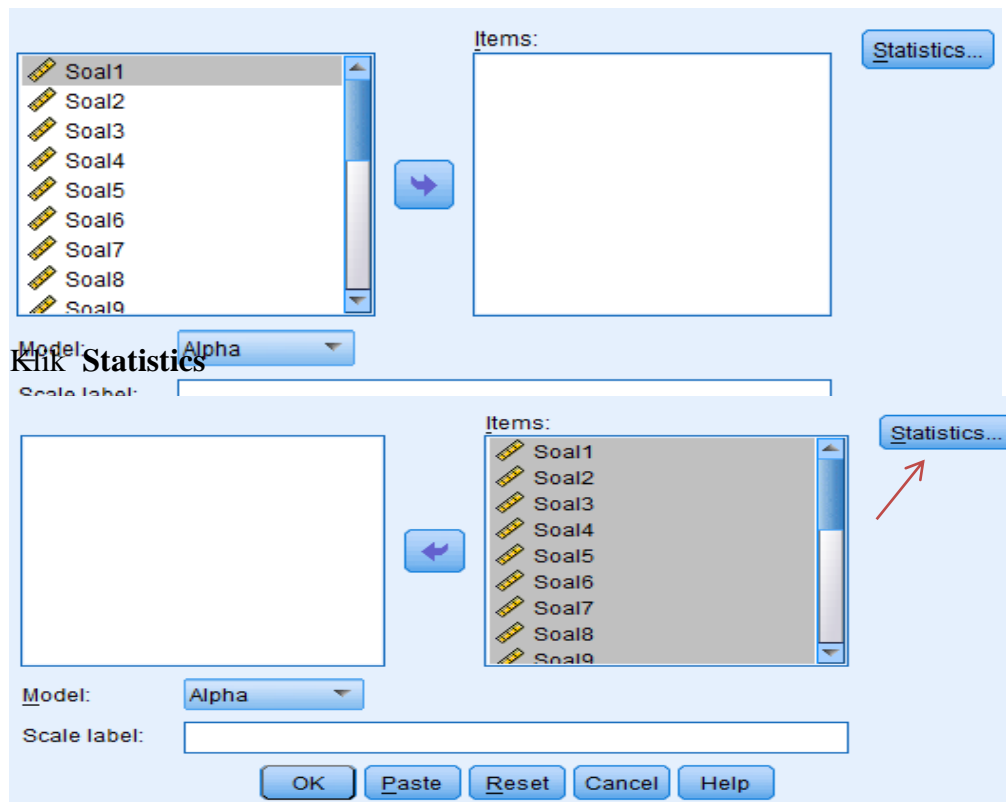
Soal1
Soal2
Soal3
Soal4
Soal5
Soal6
Soal7
Soal8
Soal9

Items:

Statistics...

Model: Alpha

Scale label:

Klik **Statistics**

Items:

Soal1
Soal2
Soal3
Soal4
Soal5
Soal6
Soal7
Soal8
Soal9

Statistics...

Model: Alpha

Scale label:

OK | Paste | Reset | Cancel | Help